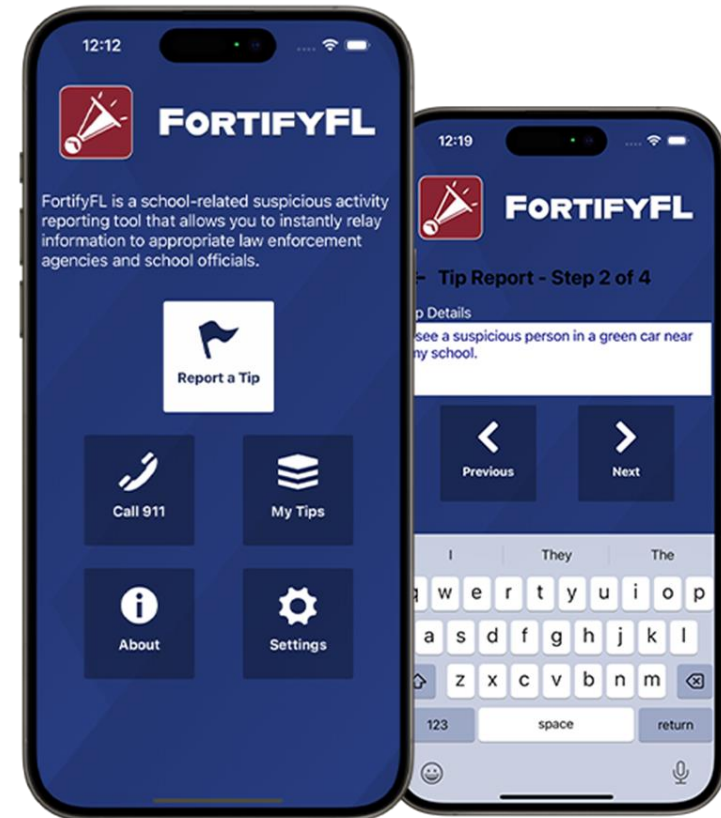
12:12

FortifyFL

FortifyFL is a school-related suspicious activity reporting tool that allows you to instantly relay information to appropriate law enforcement agencies and school officials.

Report a Tip

Call 911

My Tips

About

Settings

12:19

FortifyFL

Tip Report - Step 2 of 4

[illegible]p Details

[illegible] see a suspicious person in a green car near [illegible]y school.

Previous

Next

I They The

q w e r t y u i o p
a s d f g h j k l
z x c v b n m

123 space return